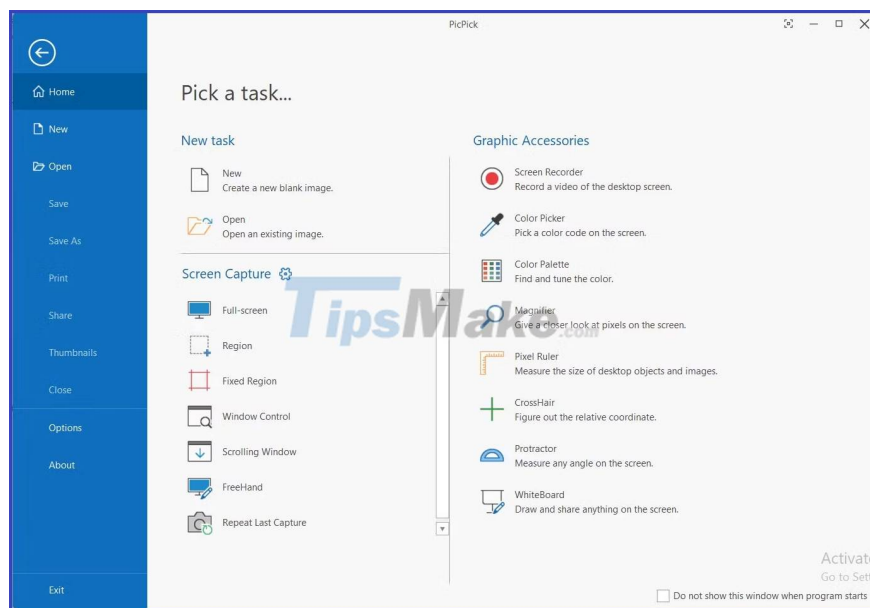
PicPick

Home
New
Open
Save
Save As
Print
Share
Thumbnails
Close
Options
About
Exit

Pick a task...

New task

New
Create a new blank image.

Open
Open an existing image.

Screen Capture

Full-screen
Region
Fixed Region
Window Control
Scrolling Window
FreeHand
Repeat Last Capture

Graphic Accessories

Screen Recorder
Record a video of the desktop screen.

Color Picker
Pick a color code on the screen.

Color Palette
Find and tune the color.

Magnifier
Give a closer look at pixels on the screen.

Pixel Ruler
Measure the size of desktop objects and images.

CrossHair
Figure out the relative coordinate.

Protractor
Measure any angle on the screen.

WhiteBoard
Draw and share anything on the screen.

TipsMake.com

Activat
Go to Set

Do not show this window when program starts